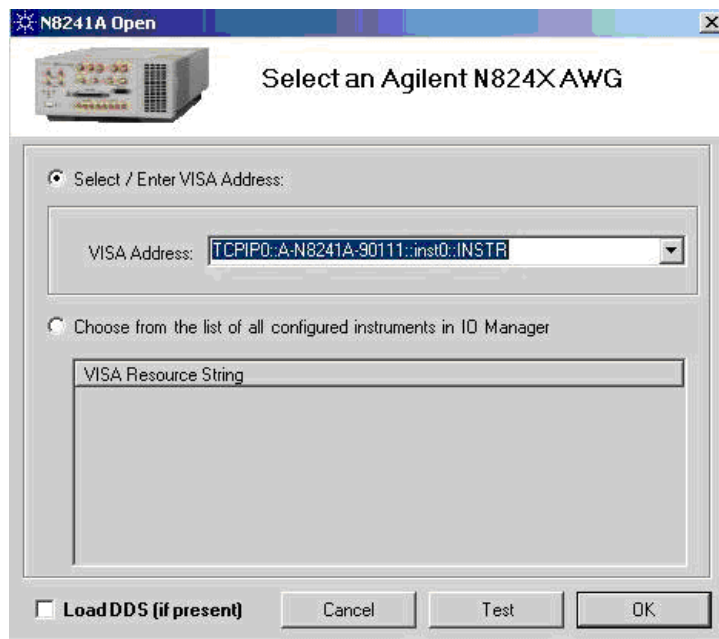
N8241A Open

Select an Agilent N824X AWG

Select / Enter VISA Address:

VISA Address: TCPIP0::A-N8241A-90111::inst0::INSTR

Choose from the list of all configured instruments in IO Manager

VISA Resource String

Load DDS (if present)

Cancel

Test

OK